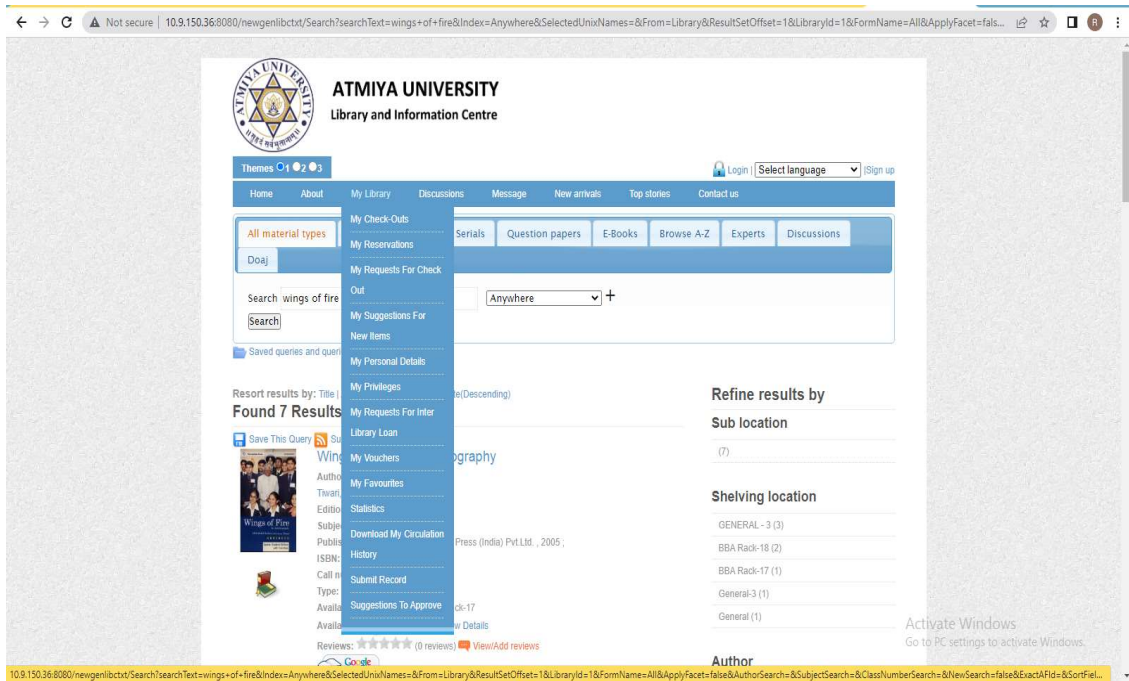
Not secure | 10.9.150.36:8080/newgenlibctxt/Search?searchText=wings+of+fire&Index=Anywhere&SelectedUnixNames=&From=Library&ResultSetOffset=1&LibraryId=1&FormName=All&ApplyFacet=fals...

ATMIYA UNIVERSITY
Library and Information Centre

Themes 1 2 3

Login | Select language | Sign up

Home About My Library Discussions Message New arrivals Top stories Contact us

My Check-Outs
My Reservations
My Requests For Check Out
My Suggestions For New Items
My Personal Details
My Privileges
My Requests For Inter Library Loan
My Vouchers
My Favourites
Statistics
Download My Circulation History
Submit Record
Suggestions To Approve

All material types | Serials | Question papers | E-Books | Browse A-Z | Experts | Discussions
Doaj

Search wings of fire | Anywhere +
Search

Saved queries and queri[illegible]

Resort results by: Title | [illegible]te(Descending)
Found 7 Results

Save This Query Su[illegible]

Wing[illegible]ography
Autho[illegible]
Tiwari,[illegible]
Editio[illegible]
Subje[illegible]
Publis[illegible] Press (India) Pvt.Ltd. , 2005 ;
ISBN:
Call n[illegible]
Type:
Availa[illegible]ck-17
Availa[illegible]w Details
Reviews: (0 reviews) View/Add reviews

Refine results by
Sub location
(7)

Shelving location
GENERAL - 3 (3)
BBA Rack-18 (2)
BBA Rack-17 (1)
General-3 (1)
General (1)

Author

Activate Windows
Go to PC settings to activate Windows.

10.9.150.36:8080/newgenlibctxt/Search?searchText=wings+of+fire&Index=Anywhere&SelectedUnixNames=&From=Library&ResultSetOffset=1&LibraryId=1&FormName=All&ApplyFacet=false&AuthorSearch=&SubjectSearch=&ClassNumberSearch=&NewSearch=false&ExactAFId=&SortFiel...